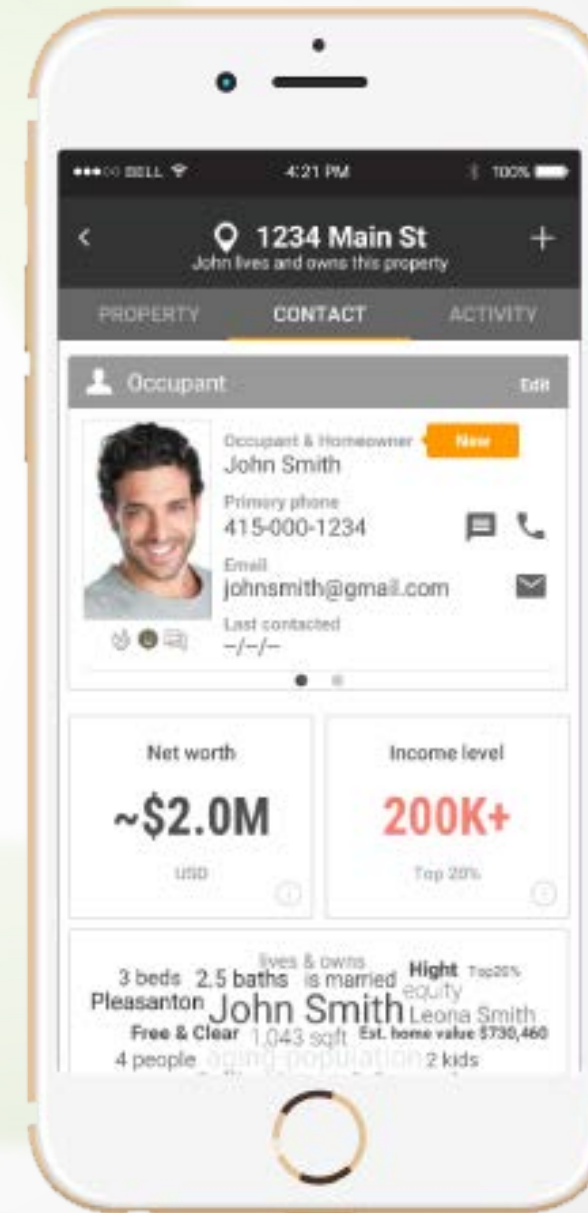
●●●○○ BELL 4:21 PM 100%

<

1234 Main St

John lives and owns this property

+

PROPERTY CONTACT ACTIVITY

Occupant Edit

Occupant & Homeowner New

John Smith

Primary phone

415-000-1234

Email

johnsmith@gmail.com

Last contacted

--/--/--

Net worth

~$2.0M

USD

Income level

200K+

Top 20%

3 beds 2.5 baths lives & owns is married Hight Top20% Pleasanton John Smith equity Leona Smith Free & Clear 1,043 sqft Est. home value $730,460 4 people aging population 2 kids